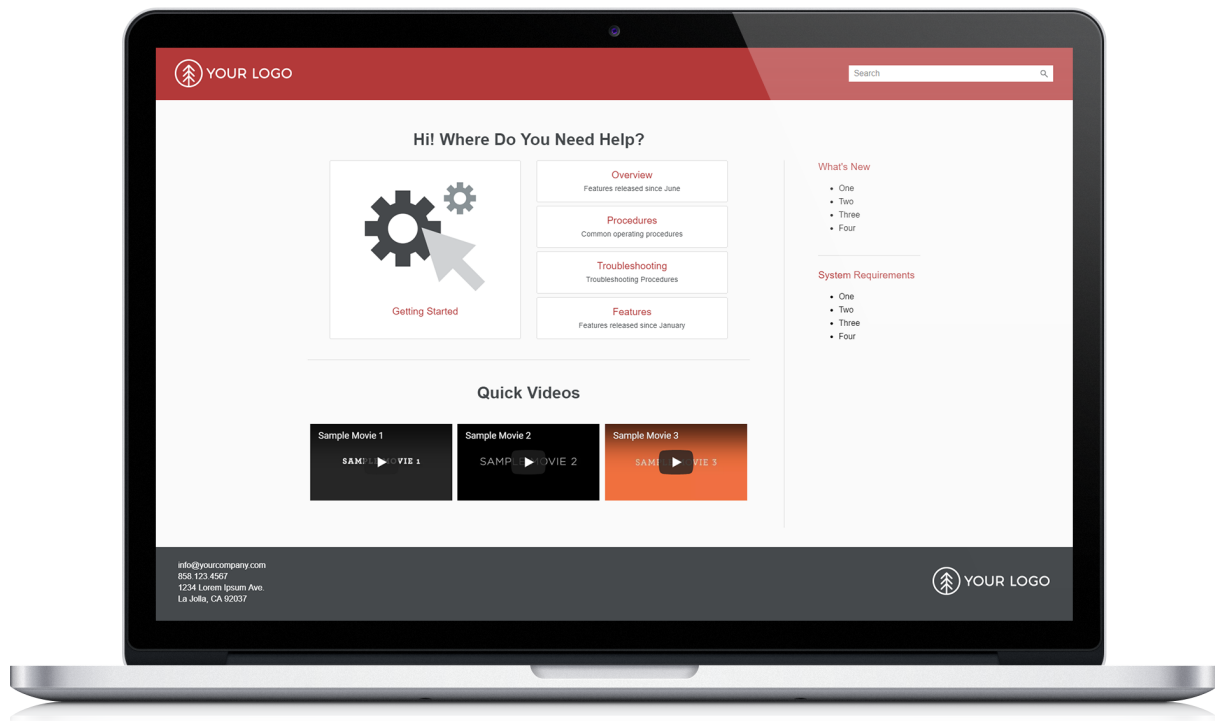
YOUR LOGO

Search

Hi! Where Do You Need Help?

Getting Started

Overview
Features released since June

Procedures
Common operating procedures

Troubleshooting
Troubleshooting Procedures

Features
Features released since January

What's New

- One
- Two
- Three
- Four

System Requirements

- One
- Two
- Three
- Four

Quick Videos

Sample Movie 1
SAMPL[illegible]VIE 1

Sample Movie 2
SAMP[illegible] MOVIE 2

Sample Movie 3
SAMP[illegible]VIE 3

info@yourcompany.com
858.123.4567
1234 Lorem Ipsum Ave.
La Jolla, CA 92037

YOUR LOGO